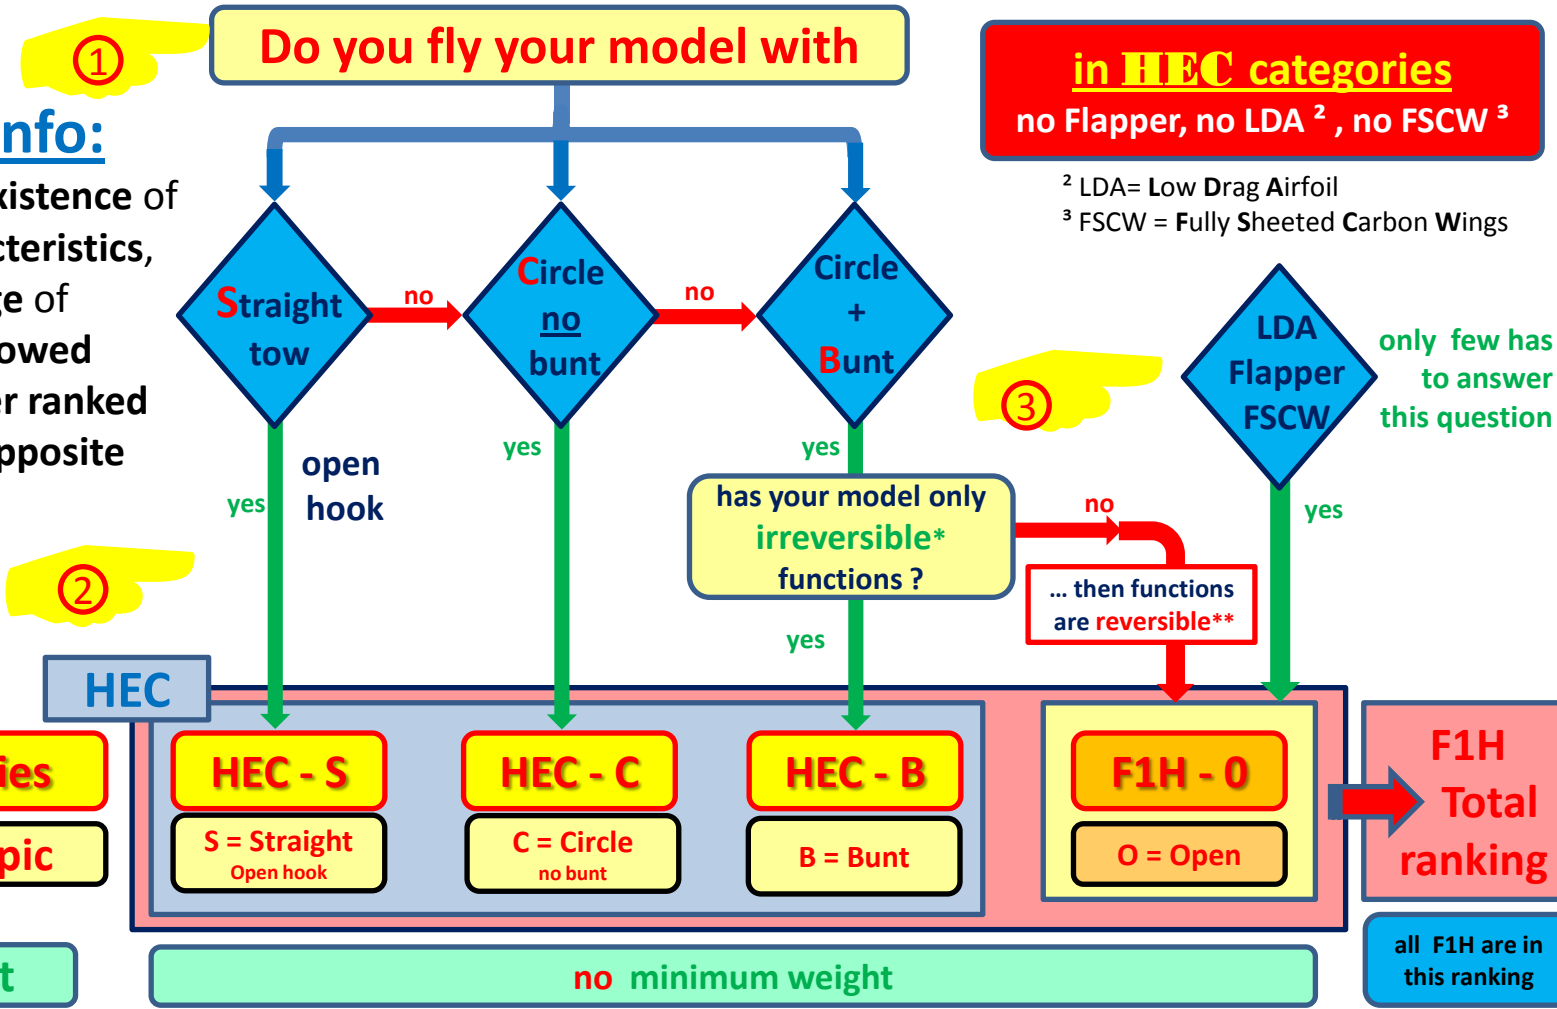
①

Do you fly your model with

in HEC categories
no Flapper, no LDA ², no FSCW ³

² LDA= Low Drag Airfoil
³ FSCW = Fully Sheeted Carbon Wings

nfo:
xistence of
cteristics,
e of
owed
r ranked
pposite

Straight tow

no

Circle no bunt

no

Circle + Bunt

③

LDA Flapper FSCW

only few has to answer this question

yes

open hook

yes

yes

has your model only irreversible* functions ?

no

yes

... then functions are reversible**

yes

②

HEC

ies

pic

t

HEC - S

S = Straight
Open hook

HEC - C

C = Circle
no bunt

HEC - B

B = Bunt

F1H - 0

O = Open

F1H Total ranking

all F1H are in this ranking

no minimum weight